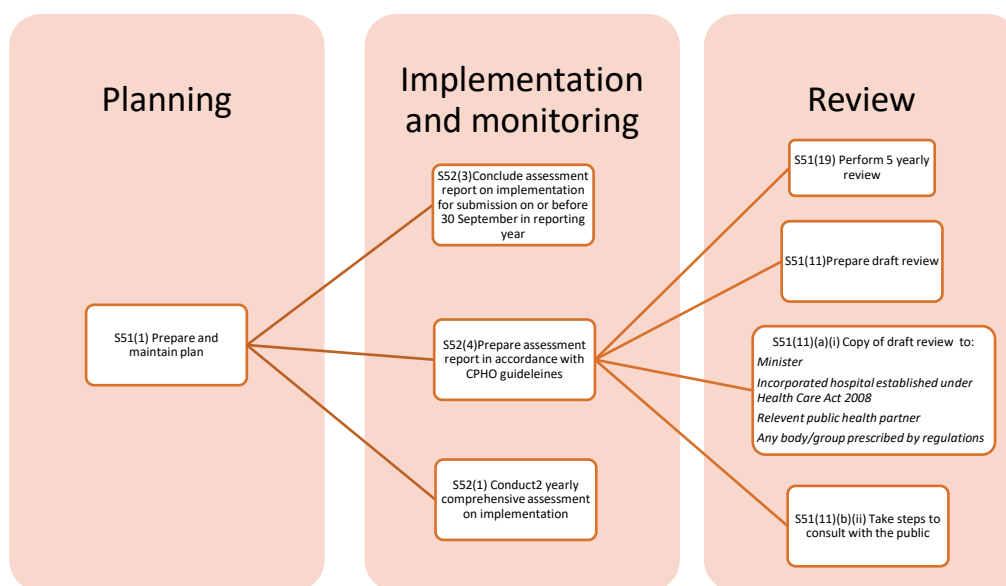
Planning

Implementation and monitoring

Review

S51(1) Prepare and maintain plan

S52(3)Conclude assessment report on implementation for submission on or before 30 September in reporting year

S52(4)Prepare assessment report in accordance with CPHO guideleines

S52(1) Conduct2 yearly comprehensive assessment on implementation

S51(19) Perform 5 yearly review

S51(11)Prepare draft review

S51(11)(a)(i) Copy of draft review to:
Minister
Incorporated hospital established under Health Care Act 2008
Relevent public health partner
Any body/group prescribed by regulations

S51(11)(b)(ii) Take steps to consult with the public